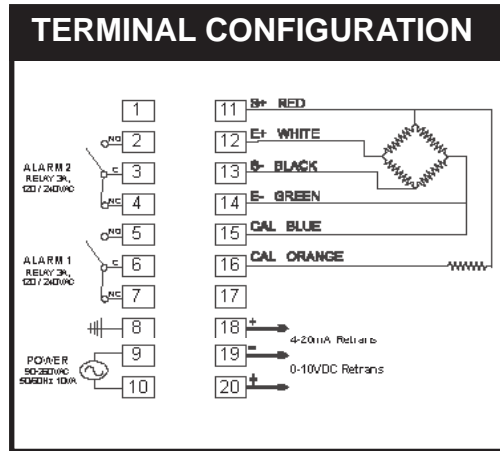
TERMINAL CONFIGURATION

1
NO 2
ALARM 2
RELAY 3A,
120 / 240VAC
C 3
NC 4
NO 5
ALARM 1
RELAY 3A,
120 / 240VAC
C 6
NC 7
8
POWER
90-260VAC
50/60Hz 10VA
9
10

11 S+ RED
12 E+ WHITE
13 S- BLACK
14 E- GREEN
15 CAL BLUE
16 CAL ORANGE
17
18 +
4-20mA Retrans
19 −
0-10VDC Retrans
20 +